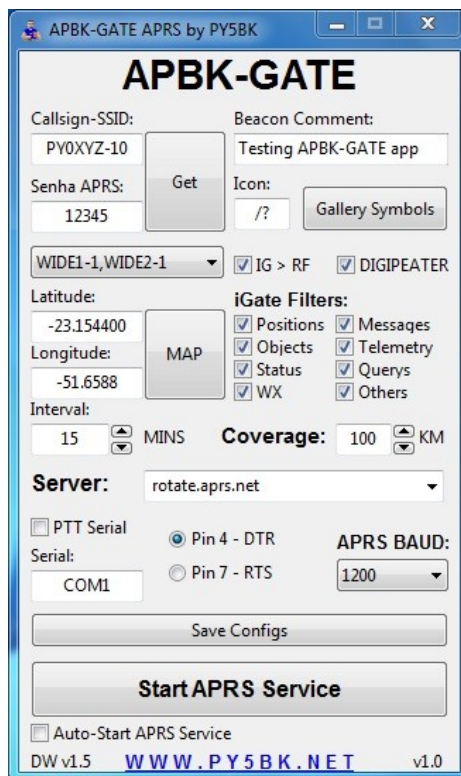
APBK-GATE APRS by PY5BK

APBK-GATE

Callsign-SSID:
PY0XYZ-10
Get
Beacon Comment:
Testing APBK-GATE app
Senha APRS:
12345
Icon:
/?
Gallery Symbols

WIDE1-1,WIDE2-1
IG > RF
DIGIPEATER

Latitude:
-23.154400
MAP
Longitude:
-51.6588

iGate Filters:
Positions
Messages
Objects
Telemetry
Status
Querys
WX
Others

Interval:
15
MINS
Coverage:
100
KM

Server:
rotate.aprs.net

PTT Serial
Serial:
COM1
Pin 4 - DTR
Pin 7 - RTS
APRS BAUD:
1200

Save Configs

Start APRS Service

Auto-Start APRS Service

DW v1.5
WWW.PY5BK.NET
v1.0